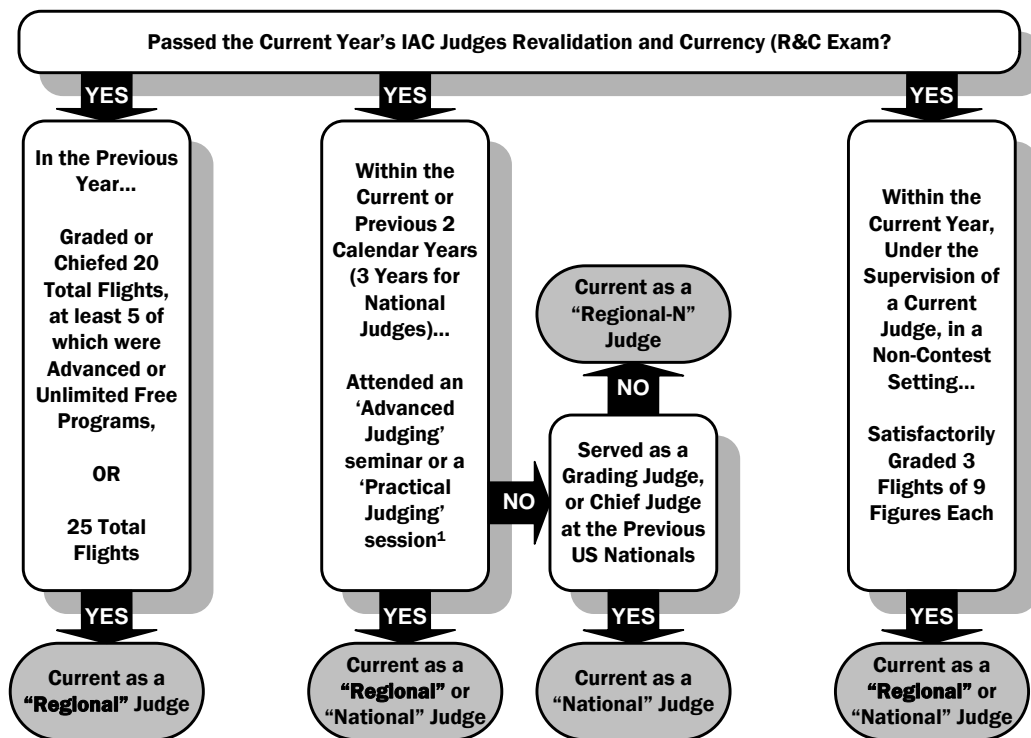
Passed the Current Year's IAC Judges Revalidation and Currency (R&C Exam?

YES

In the Previous Year...

Graded or Chiefed 20 Total Flights, at least 5 of which were Advanced or Unlimited Free Programs,

OR

25 Total Flights

YES

Current as a "Regional" Judge

YES

Within the Current or Previous 2 Calendar Years (3 Years for National Judges)...

Attended an 'Advanced Judging' seminar or a 'Practical Judging' session$^1$

NO

YES

Current as a "Regional" or "National" Judge

Current as a "Regional-N" Judge

NO

Served as a Grading Judge, or Chief Judge at the Previous US Nationals

YES

Current as a "National" Judge

YES

Within the Current Year, Under the Supervision of a Current Judge, in a Non-Contest Setting...

Satisfactorily Graded 3 Flights of 9 Figures Each

YES

Current as a "Regional" or "National" Judge